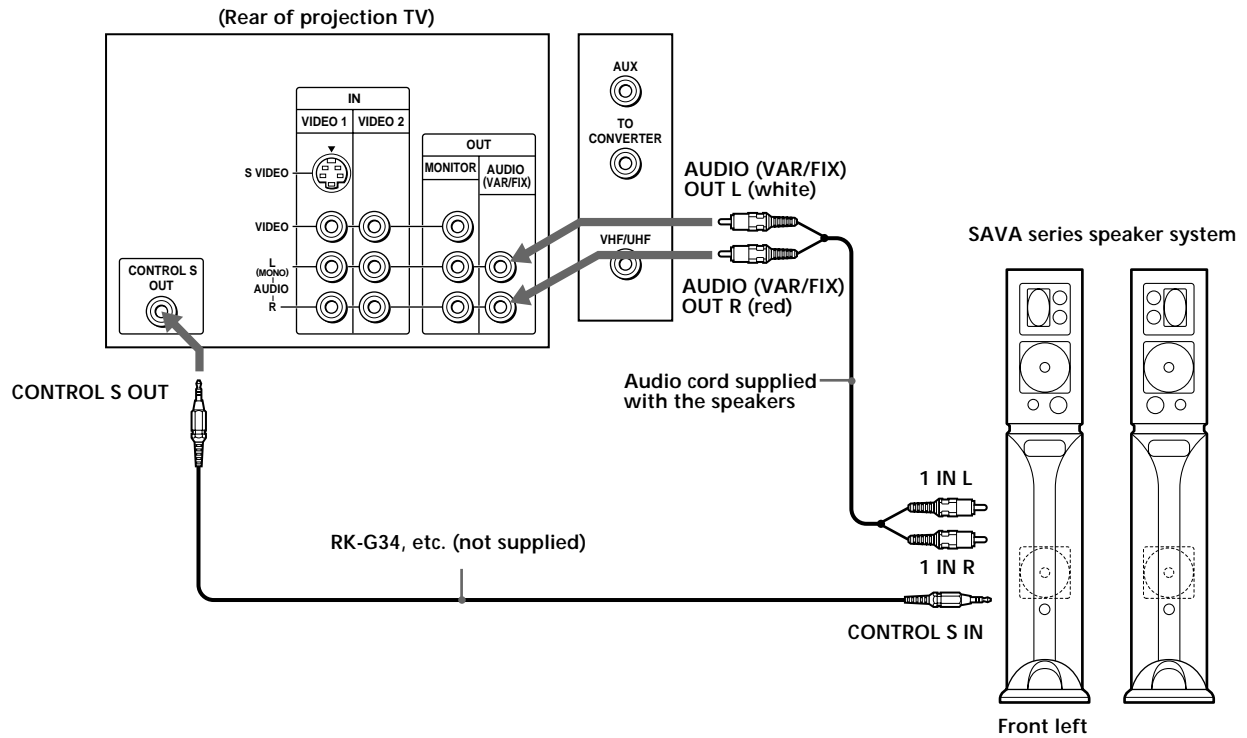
(Rear of projection TV)

IN

VIDEO 1

VIDEO 2

S VIDEO

VIDEO

L (MONO) AUDIO R

OUT

MONITOR

AUDIO (VAR/FIX)

CONTROL S OUT

AUX

TO CONVERTER

VHF/UHF

AUDIO (VAR/FIX) OUT L (white)

AUDIO (VAR/FIX) OUT R (red)

SAVA series speaker system

CONTROL S OUT

Audio cord supplied with the speakers

1 IN L

1 IN R

RK-G34, etc. (not supplied)

CONTROL S IN

Front left